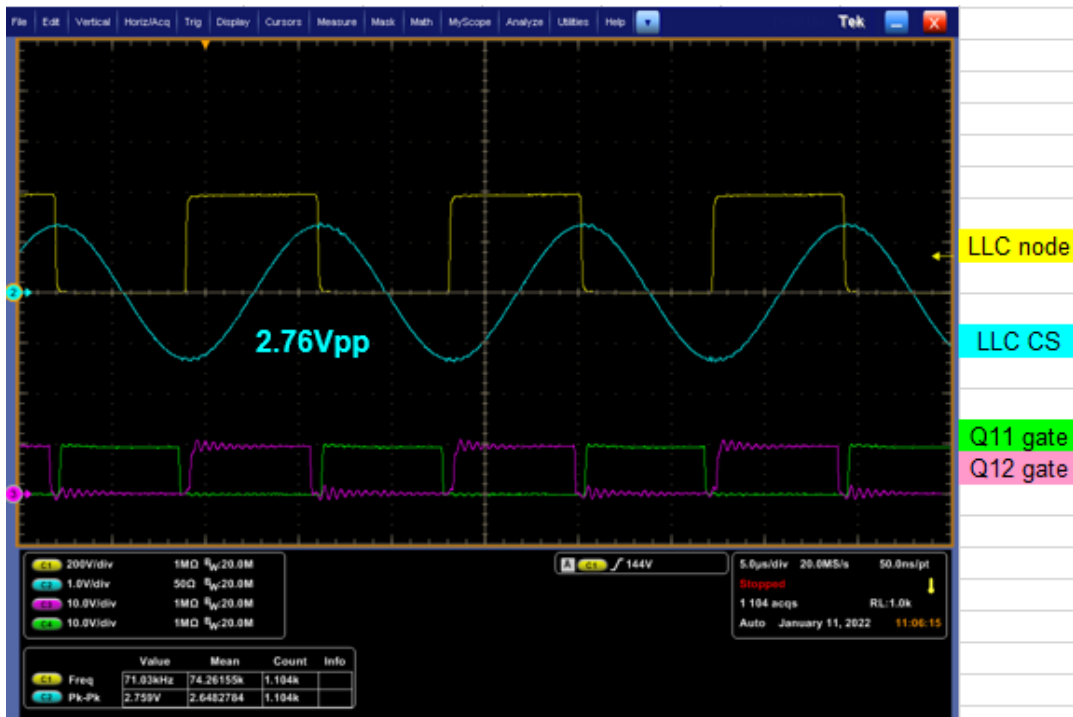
File Edit Vertical Horiz/Acq Trig Display Cursors Measure Mask Math MyScope Analyze Utilities Help

Tek

2.76Vpp

LLC node

LLC CS

Q11 gate

Q12 gate

C1 200V/div 1MΩ $B_W$:20.0M
C2 1.0V/div 50Ω $B_W$:20.0M
C3 10.0V/div 1MΩ $B_W$:20.0M
C4 10.0V/div 1MΩ $B_W$:20.0M

A C1 ∫ 144V

5.0µs/div 20.0MS/s 50.0ns/pt
Stopped
1 104 acqs RL:1.0k
Auto January 11, 2022 11:06:15

| | Value | Mean | Count | Info |
|---|---|---|---|---|
| C1 Freq | 71.03kHz | 74.26155k | 1.104k | |
| C2 Pk-Pk | 2.759V | 2.6482784 | 1.104k | |